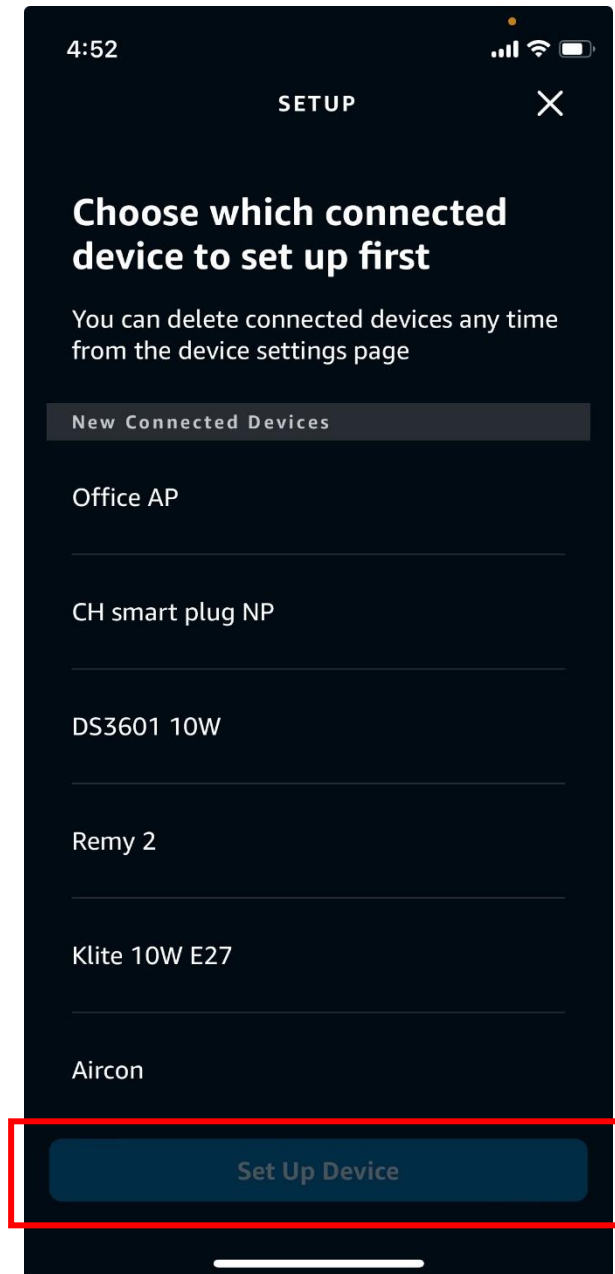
4:52

SETUP

Choose which connected device to set up first

You can delete connected devices any time from the device settings page

New Connected Devices

Office AP

CH smart plug NP

DS3601 10W

Remy 2

Klite 10W E27

Aircon

Set Up Device